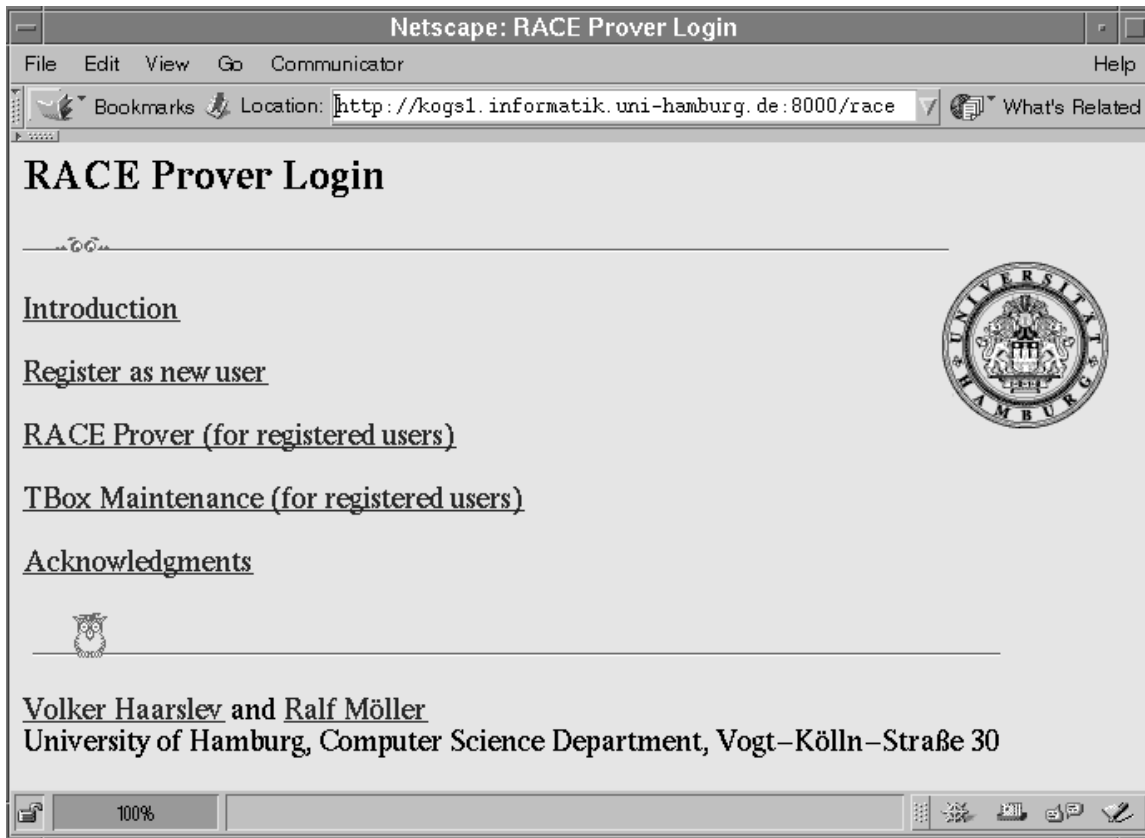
Netscape: RACE Prover Login

File Edit View Go Communicator Help

Bookmarks Location: http://kogs1.informatik.uni-hamburg.de:8000/race What's Related

RACE Prover Login

Introduction

Register as new user

RACE Prover (for registered users)

TBox Maintenance (for registered users)

Acknowledgments

Volker Haarslev and Ralf Möller
University of Hamburg, Computer Science Department, Vogt–Kölln–Straße 30

100%